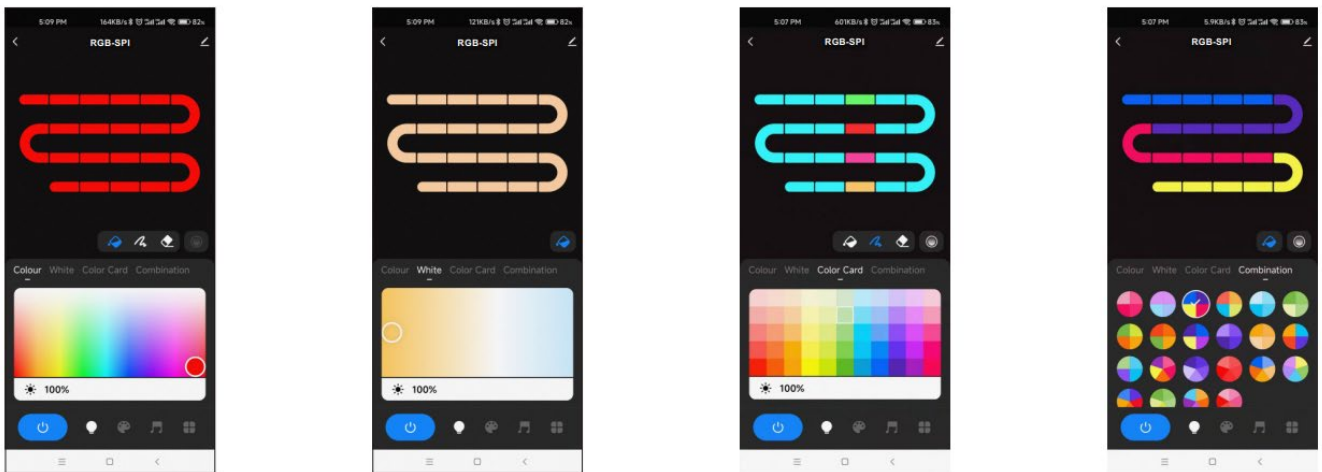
5:09 PM 164KB/s 82
RGB-SPI
Colour White Color Card Combination
100%

5:09 PM 121KB/s 82
RGB-SPI
Colour White Color Card Combination
100%

5:07 PM 601KB/s 83
RGB-SPI
Colour White Color Card Combination
100%

5:07 PM 5.9KB/s 83
RGB-SPI
Colour White Color Card Combination